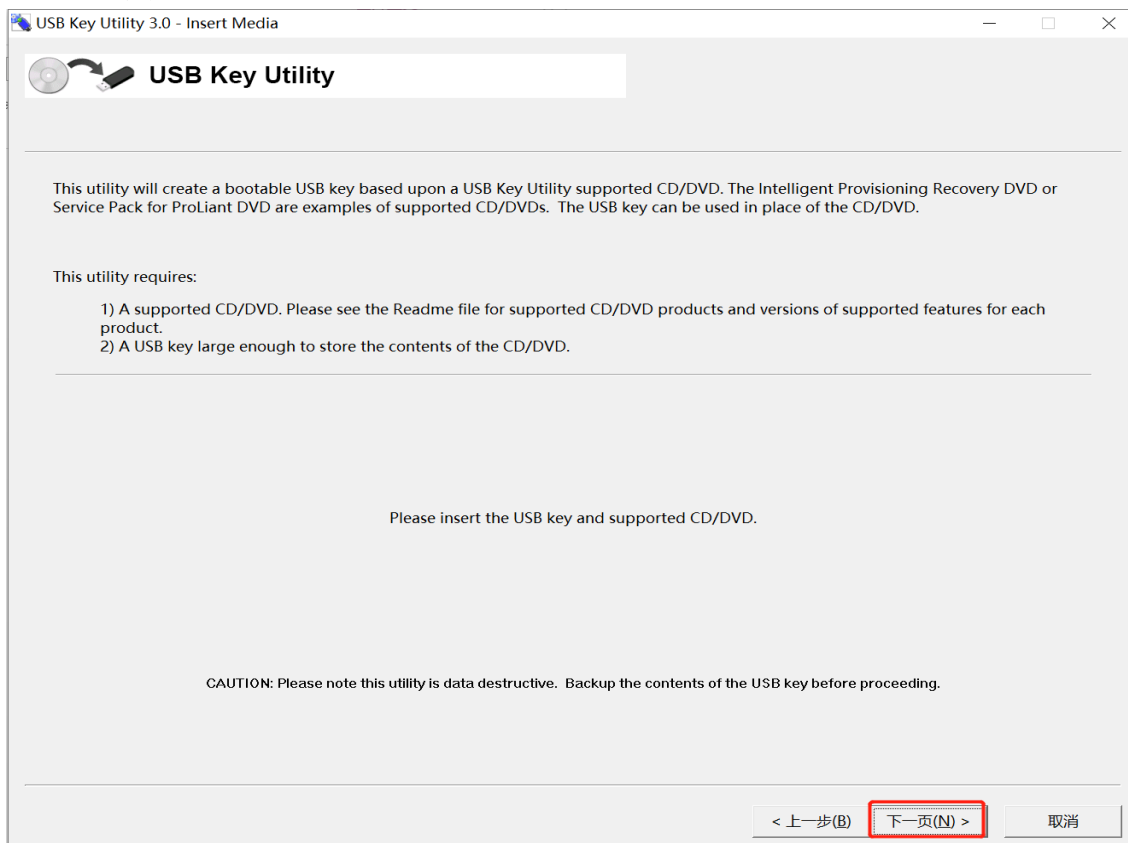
USB Key Utility 3.0 - Insert Media

USB Key Utility

This utility will create a bootable USB key based upon a USB Key Utility supported CD/DVD. The Intelligent Provisioning Recovery DVD or Service Pack for ProLiant DVD are examples of supported CD/DVDs. The USB key can be used in place of the CD/DVD.

This utility requires:

1) A supported CD/DVD. Please see the Readme file for supported CD/DVD products and versions of supported features for each product.
2) A USB key large enough to store the contents of the CD/DVD.

Please insert the USB key and supported CD/DVD.

CAUTION: Please note this utility is data destructive. Backup the contents of the USB key before proceeding.

< 上一步(B) 下一页(N) > 取消